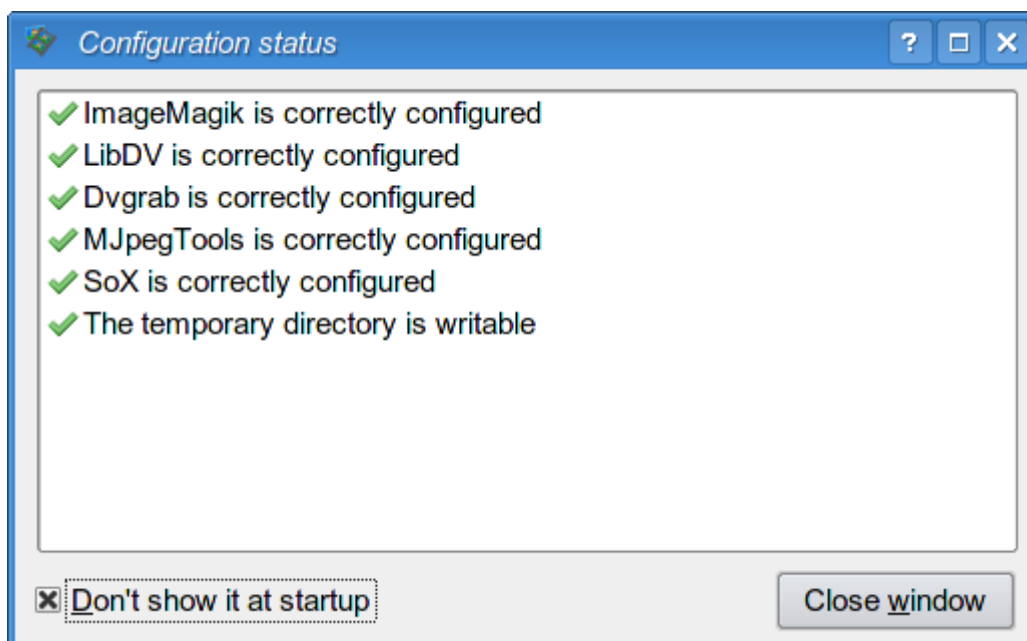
Configuration status

? □ ✕

ImageMagik is correctly configured
LibDV is correctly configured
Dvgrab is correctly configured
MJpegTools is correctly configured
SoX is correctly configured
The temporary directory is writable

Don't show it at startup

Close window